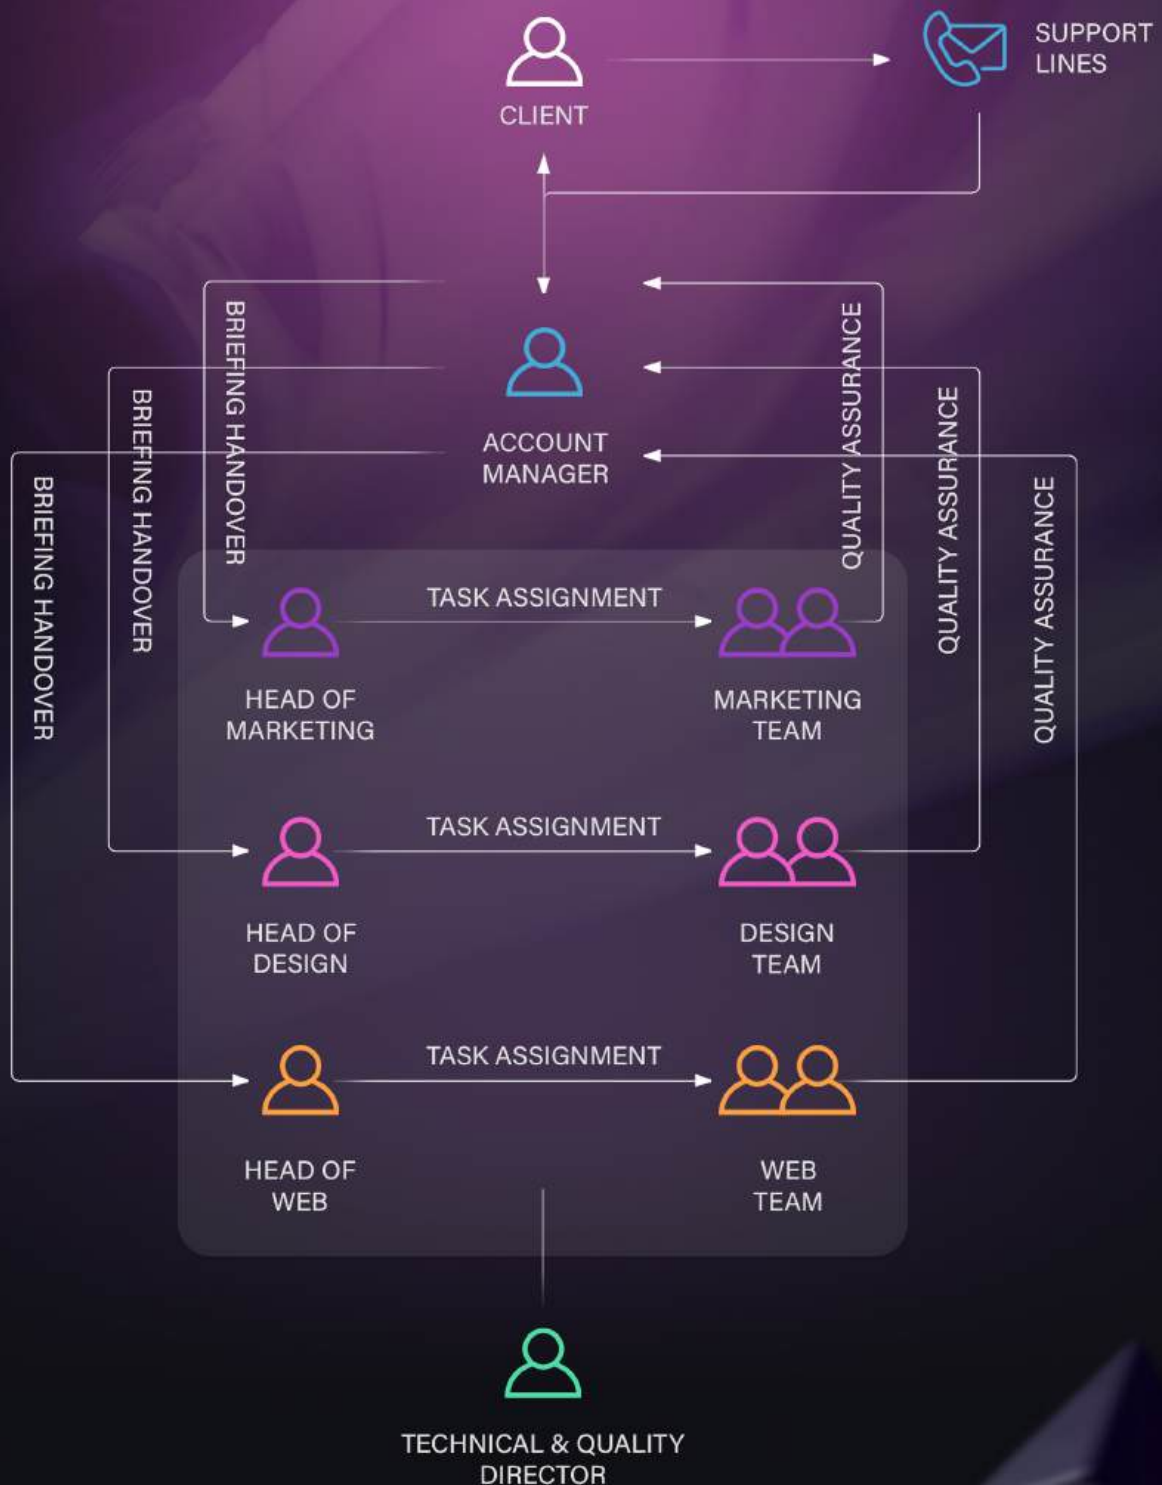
CLIENT

SUPPORT LINES

ACCOUNT MANAGER

BRIEFING HANDOVER

BRIEFING HANDOVER

BRIEFING HANDOVER

QUALITY ASSURANCE

QUALITY ASSURANCE

QUALITY ASSURANCE

TASK ASSIGNMENT

HEAD OF MARKETING

MARKETING TEAM

TASK ASSIGNMENT

HEAD OF DESIGN

DESIGN TEAM

TASK ASSIGNMENT

HEAD OF WEB

WEB TEAM

TECHNICAL & QUALITY DIRECTOR